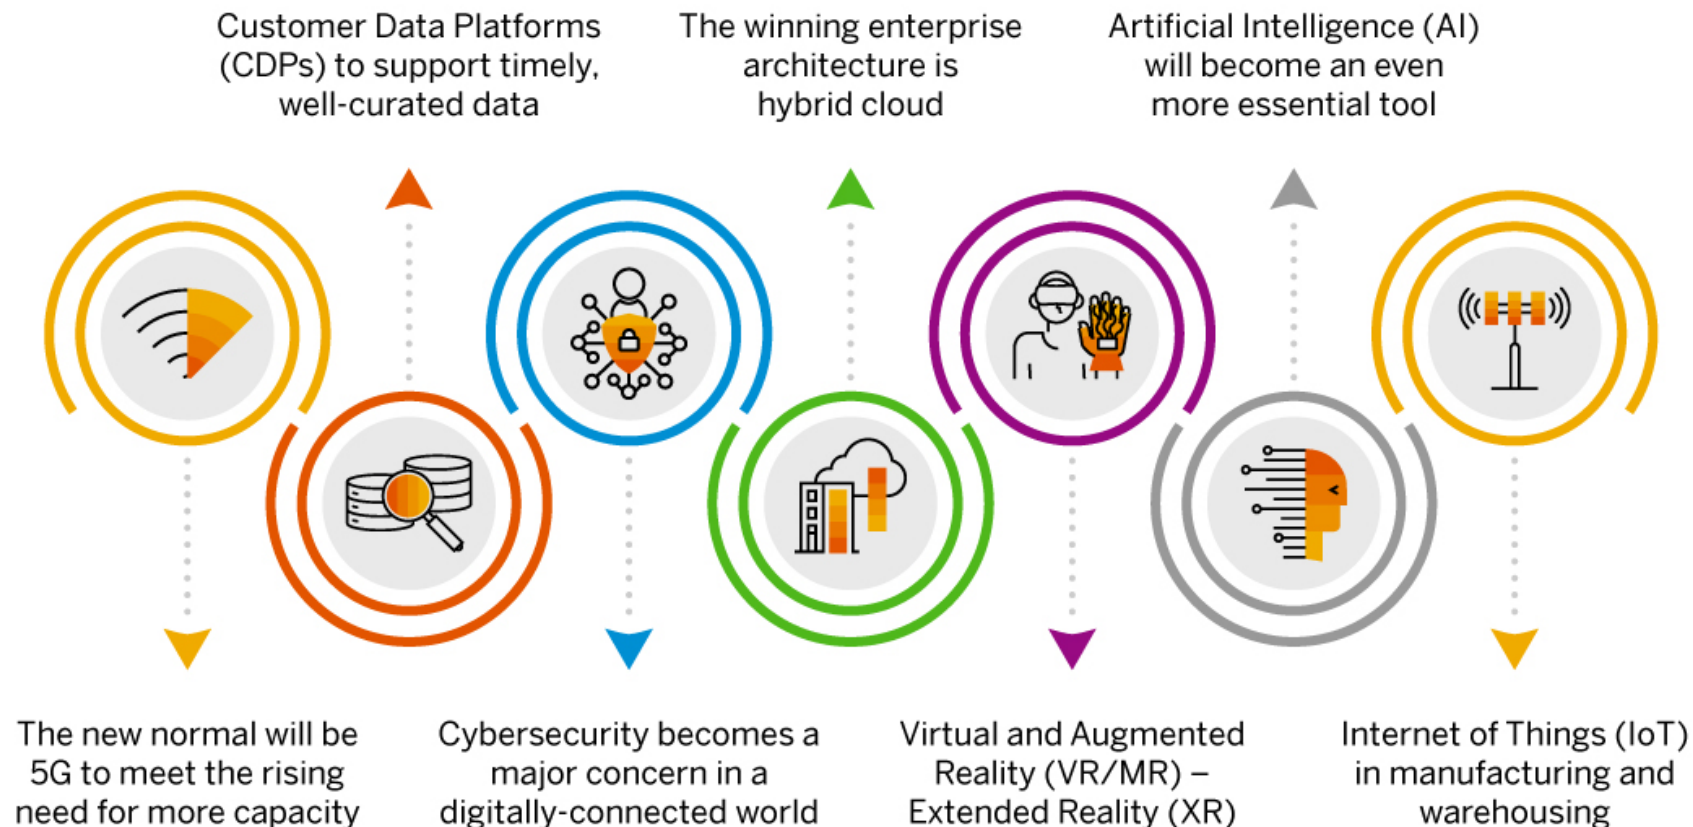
Customer Data Platforms (CDPs) to support timely, well-curated data

The winning enterprise architecture is hybrid cloud

Artificial Intelligence (AI) will become an even more essential tool

The new normal will be 5G to meet the rising need for more capacity

Cybersecurity becomes a major concern in a digitally-connected world

Virtual and Augmented Reality (VR/MR) – Extended Reality (XR)

Internet of Things (IoT) in manufacturing and warehousing